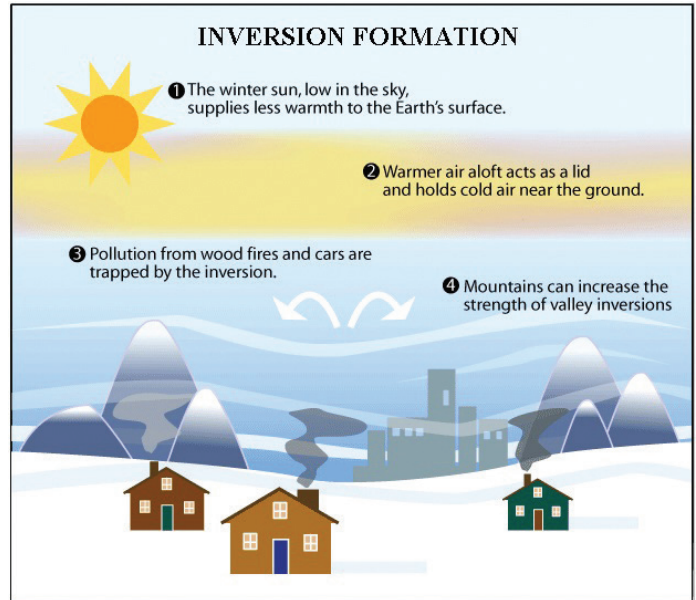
INVERSION FORMATION

❶ The winter sun, low in the sky, supplies less warmth to the Earth's surface.

❷ Warmer air aloft acts as a lid and holds cold air near the ground.

❸ Pollution from wood fires and cars are trapped by the inversion.

❹ Mountains can increase the strength of valley inversions